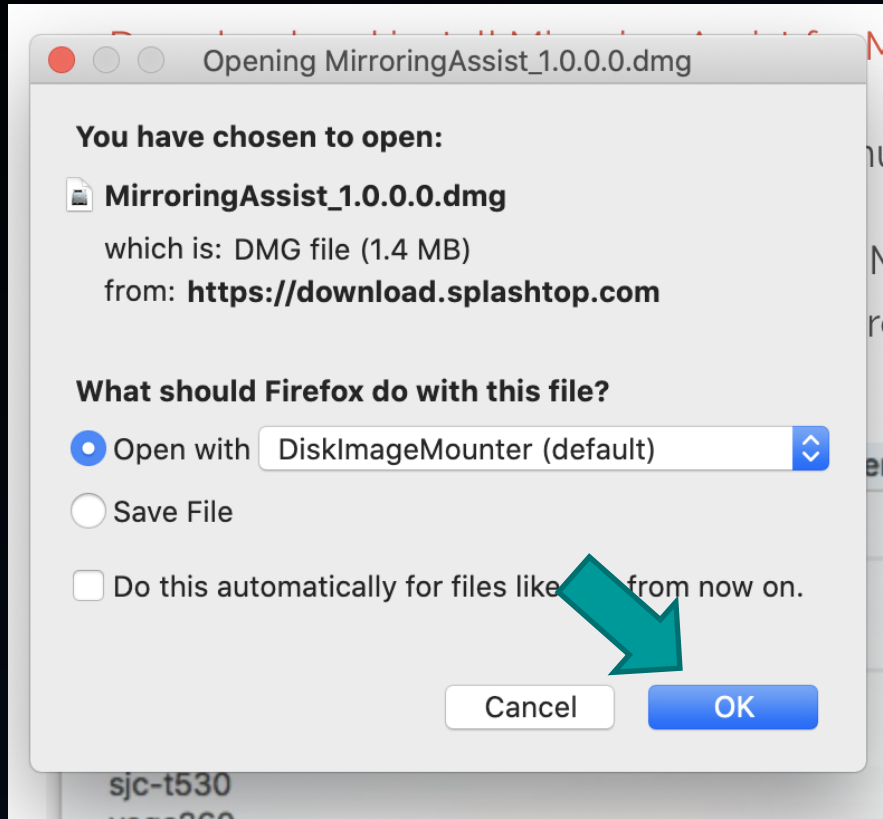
Opening MirroringAssist_1.0.0.0.dmg

You have chosen to open:

MirroringAssist_1.0.0.0.dmg

which is: DMG file (1.4 MB)
from: https://download.splashtop.com

What should Firefox do with this file?

Open with DiskImageMounter (default)

Save File

Do this automatically for files like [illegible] from now on.

Cancel OK

sjc-t530